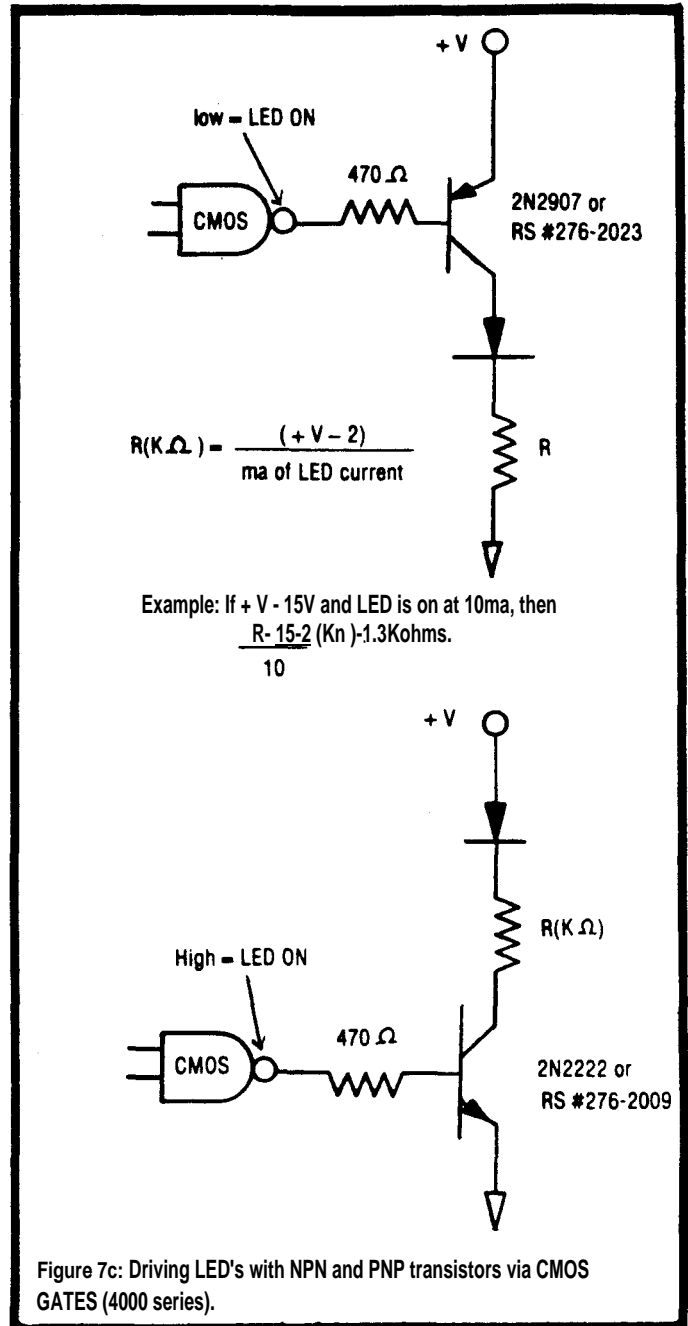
+ V

low = LED ON

470 $\Omega$

CMOS

2N2907 or RS #276-2023

$R(K\Omega) = \frac{(+V-2)}{\text{ma of LED current}}$

R

Example: If + V - 15V and LED is on at 10ma, then $R- \frac{15-2}{10}$ (Kn )-1.3Kohms.

+ V

R(K $\Omega$)

High = LED ON

470 $\Omega$

CMOS

2N2222 or RS #276-2009

Figure 7c: Driving LED's with NPN and PNP transistors via CMOS GATES (4000 series).